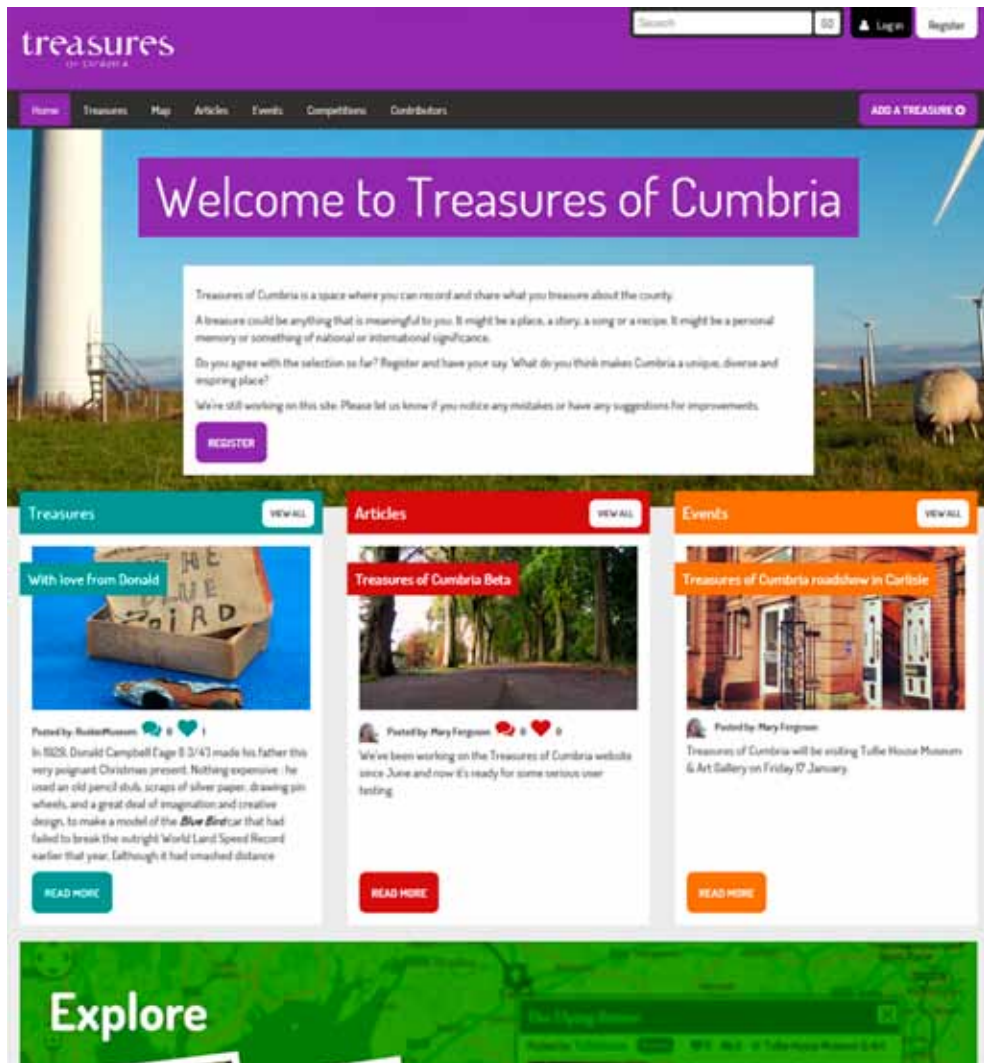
treasures
of cumbria

Search GO Log in Register

Home Treasures Map Articles Events Competitions Contributors

ADD A TREASURE

Welcome to Treasures of Cumbria

Treasures of Cumbria is a space where you can record and share what you treasure about the county.

A treasure could be anything that is meaningful to you. It might be a place, a story, a song or a recipe. It might be a personal memory or something of national or international significance.

Do you agree with the selection so far? Register and have your say. What do you think makes Cumbria a unique, diverse and inspiring place?

We're still working on this site. Please let us know if you notice any mistakes or have any suggestions for improvements.

REGISTER

Treasures VIEW ALL

With love from Donald

HE
UE
BIRD

Posted by: RuskinMuseum 0 1

In 1929, Donald Campbell (age 8 3/4) made his father this very poignant Christmas present. Nothing expensive : he used an old pencil stub, scraps of silver paper, drawing pin wheels, and a great deal of imagination and creative design, to make a model of the Blue Bird car that had failed to break the outright World Land Speed Record earlier that year, (although it had smashed distance

READ MORE

Articles VIEW ALL

Treasures of Cumbria Beta

Posted by: Mary Ferguson 0 0

We've been working on the Treasures of Cumbria website since June and now it's ready for some serious user testing

READ MORE

Events VIEW ALL

Treasures of Cumbria roadshow in Carlisle

Posted by: Mary Ferguson

Treasures of Cumbria will be visiting Tullie House Museum & Art Gallery on Friday 17 January.

READ MORE

Explore

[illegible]